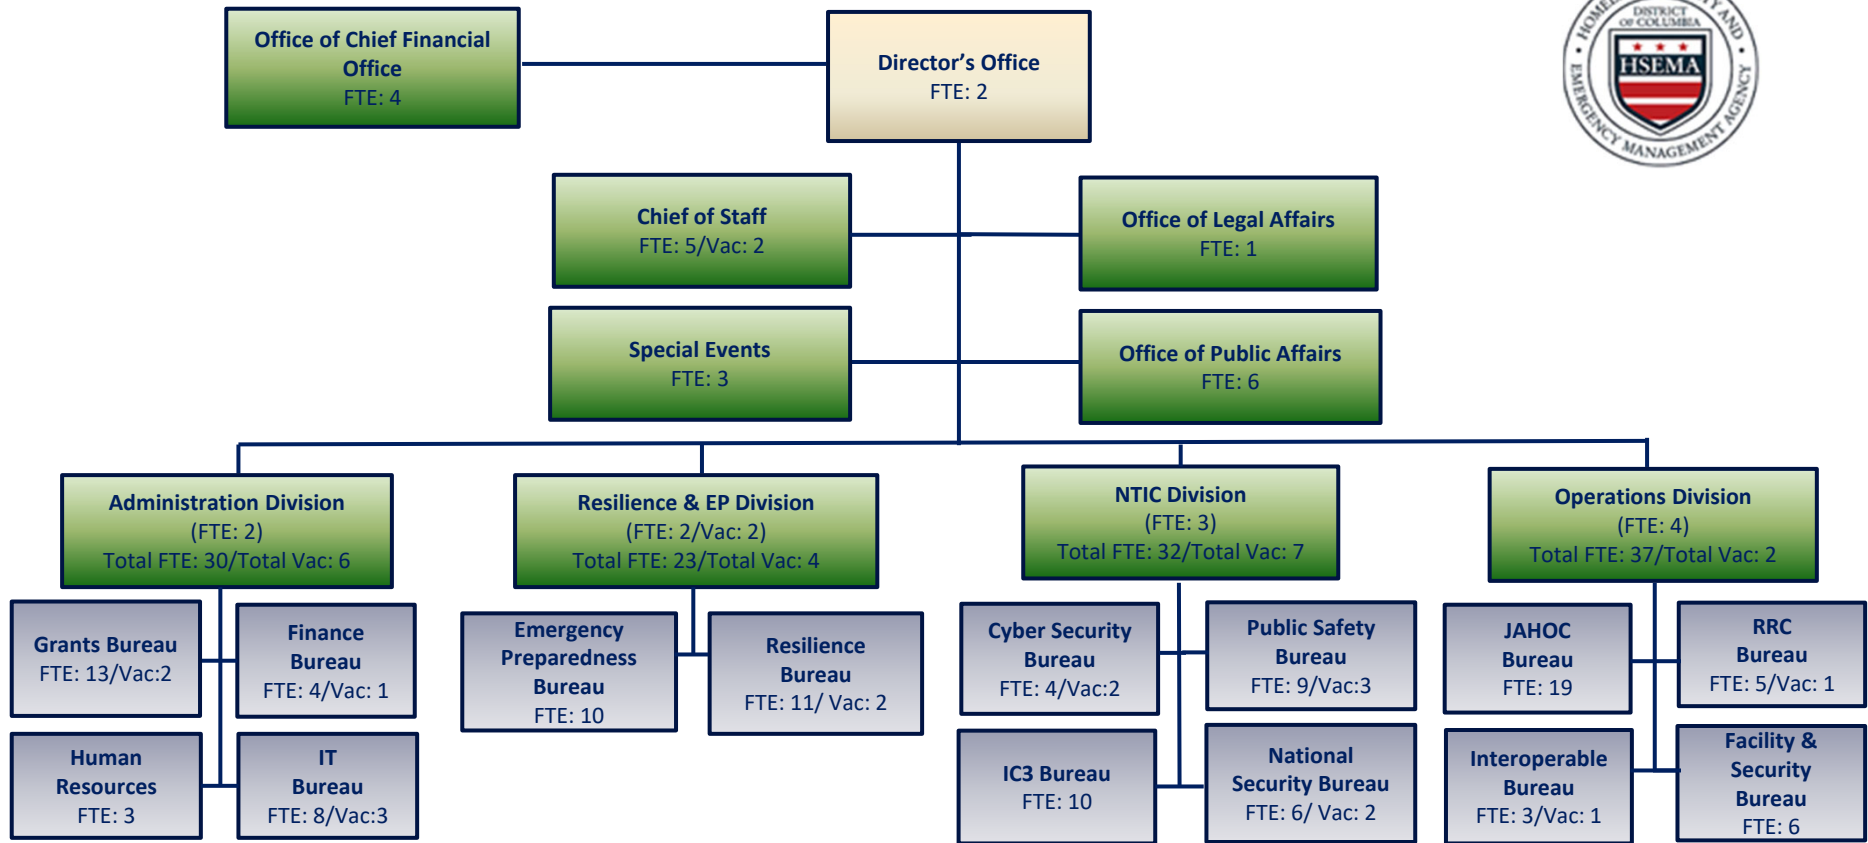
Office of Chief Financial Office
FTE: 4

Director's Office
FTE: 2

DISTRICT OF COLUMBIA
HSEMA
HOMELAND SECURITY AND EMERGENCY MANAGEMENT AGENCY

Chief of Staff
FTE: 5/Vac: 2

Office of Legal Affairs
FTE: 1

Special Events
FTE: 3

Office of Public Affairs
FTE: 6

Administration Division
(FTE: 2)
Total FTE: 30/Total Vac: 6

Resilience & EP Division
(FTE: 2/Vac: 2)
Total FTE: 23/Total Vac: 4

NTIC Division
(FTE: 3)
Total FTE: 32/Total Vac: 7

Operations Division
(FTE: 4)
Total FTE: 37/Total Vac: 2

Grants Bureau
FTE: 13/Vac:2

Finance Bureau
FTE: 4/Vac: 1

Human Resources
FTE: 3

IT Bureau
FTE: 8/Vac:3

Emergency Preparedness Bureau
FTE: 10

Resilience Bureau
FTE: 11/ Vac: 2

Cyber Security Bureau
FTE: 4/Vac:2

Public Safety Bureau
FTE: 9/Vac:3

IC3 Bureau
FTE: 10

National Security Bureau
FTE: 6/ Vac: 2

JAHOC Bureau
FTE: 19

RRC Bureau
FTE: 5/Vac: 1

Interoperable Bureau
FTE: 3/Vac: 1

Facility & Security Bureau
FTE: 6